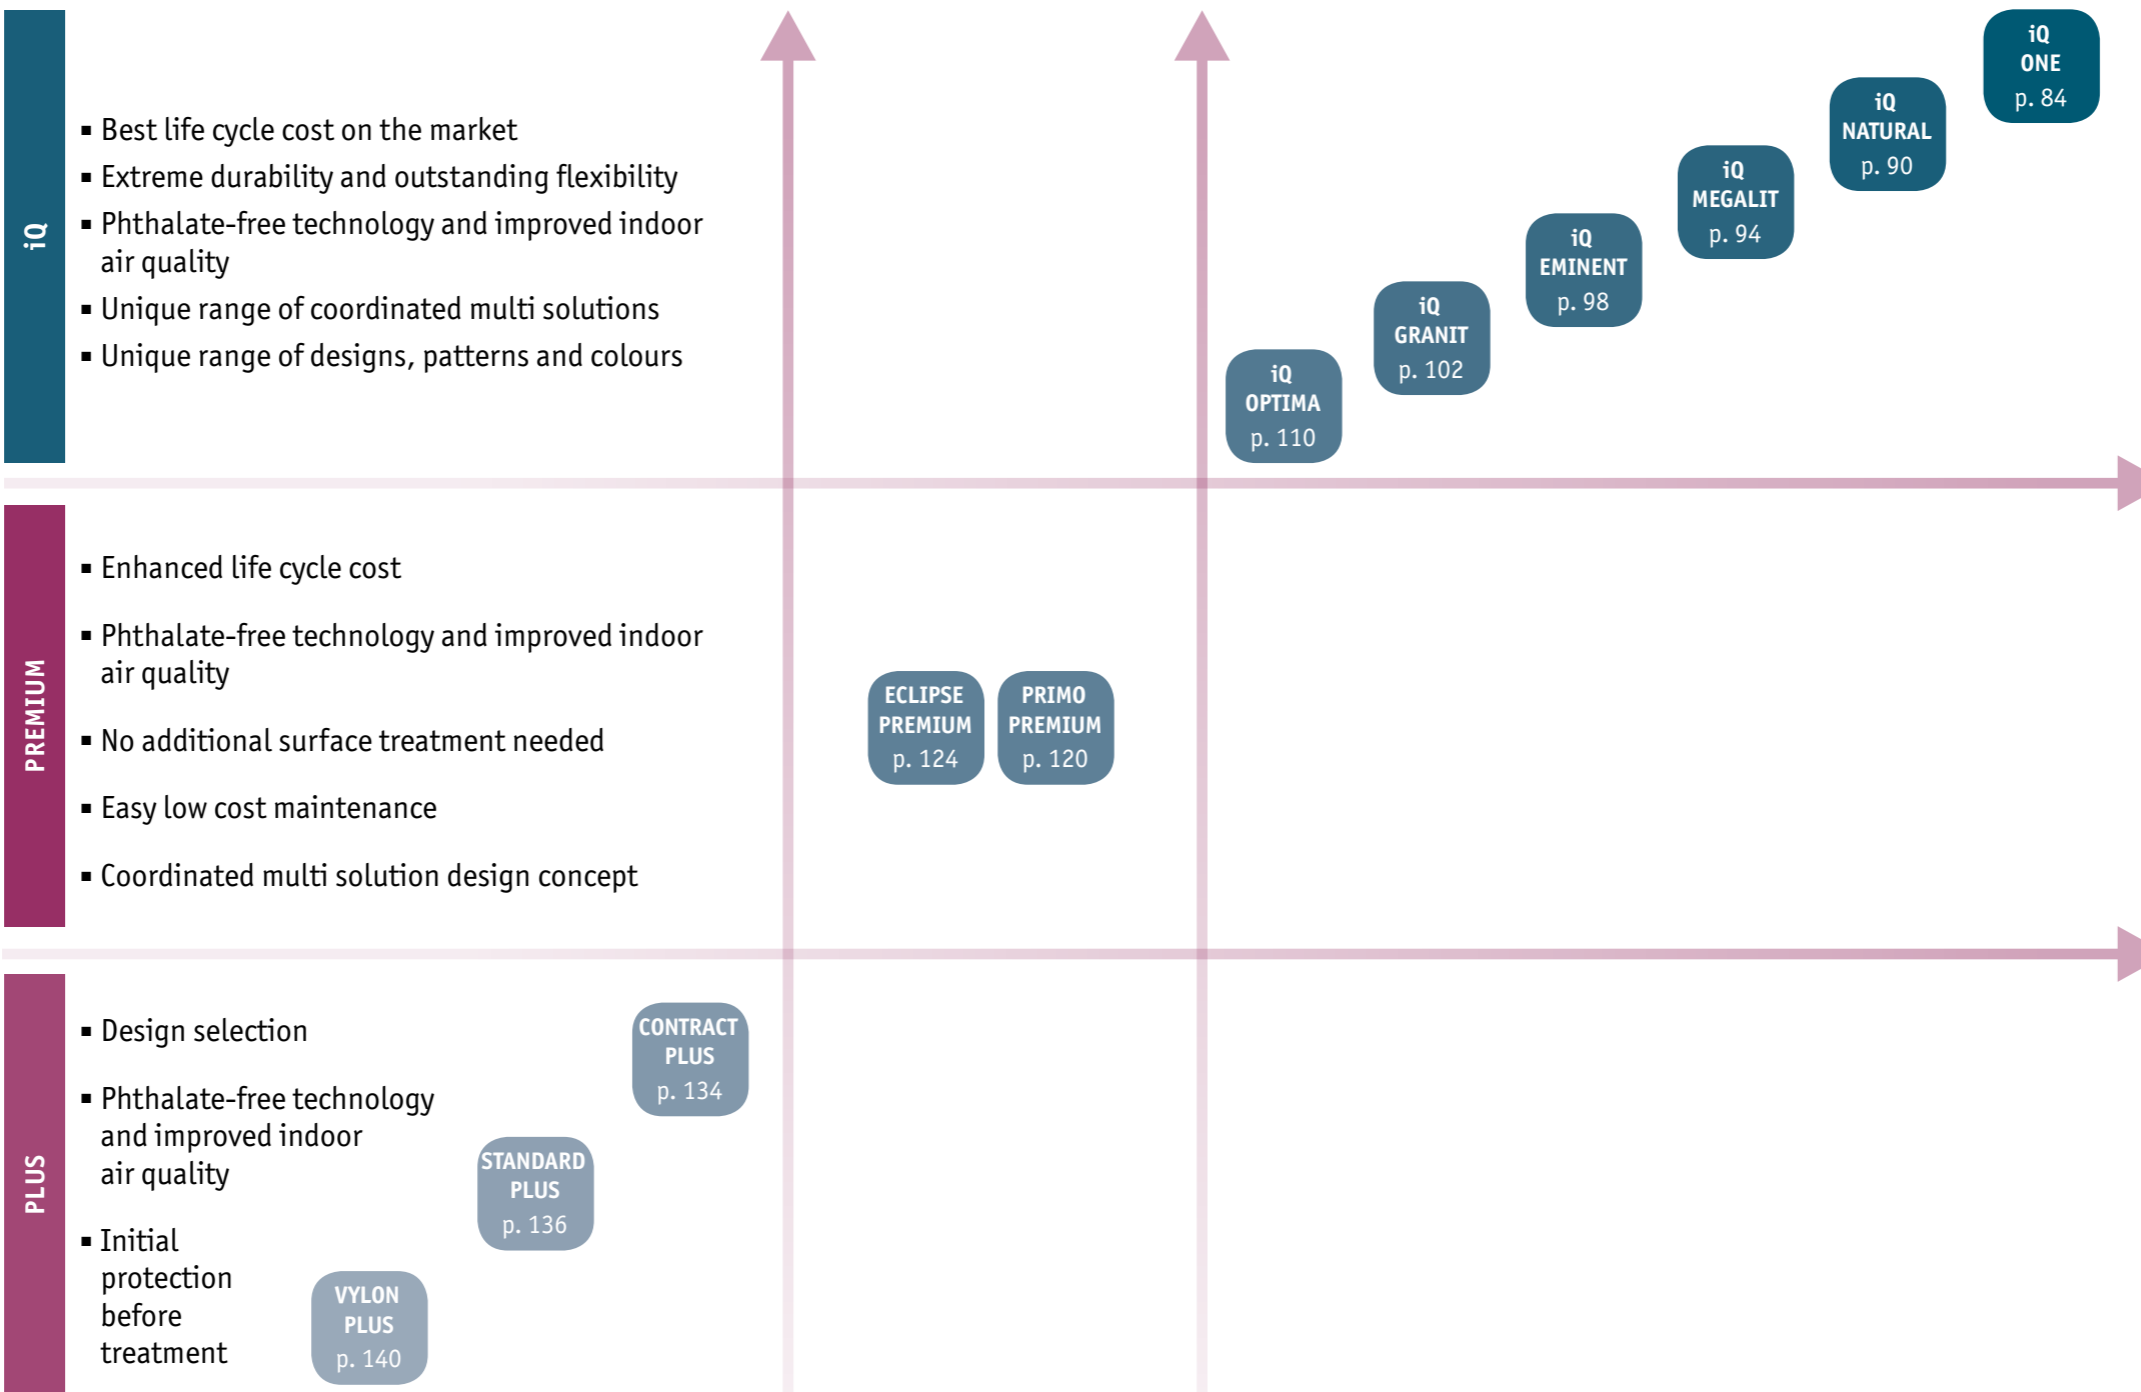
iQ

▪ Best life cycle cost on the market
▪ Extreme durability and outstanding flexibility
▪ Phthalate-free technology and improved indoor air quality
▪ Unique range of coordinated multi solutions
▪ Unique range of designs, patterns and colours

iQ ONE p. 84

iQ NATURAL p. 90

iQ MEGALIT p. 94

iQ EMINENT p. 98

iQ GRANIT p. 102

iQ OPTIMA p. 110

PREMIUM

▪ Enhanced life cycle cost
▪ Phthalate-free technology and improved indoor air quality
▪ No additional surface treatment needed
▪ Easy low cost maintenance
▪ Coordinated multi solution design concept

ECLIPSE PREMIUM p. 124

PRIMO PREMIUM p. 120

PLUS

▪ Design selection
▪ Phthalate-free technology and improved indoor air quality
▪ Initial protection before treatment

CONTRACT PLUS p. 134

STANDARD PLUS p. 136

VYLON PLUS p. 140